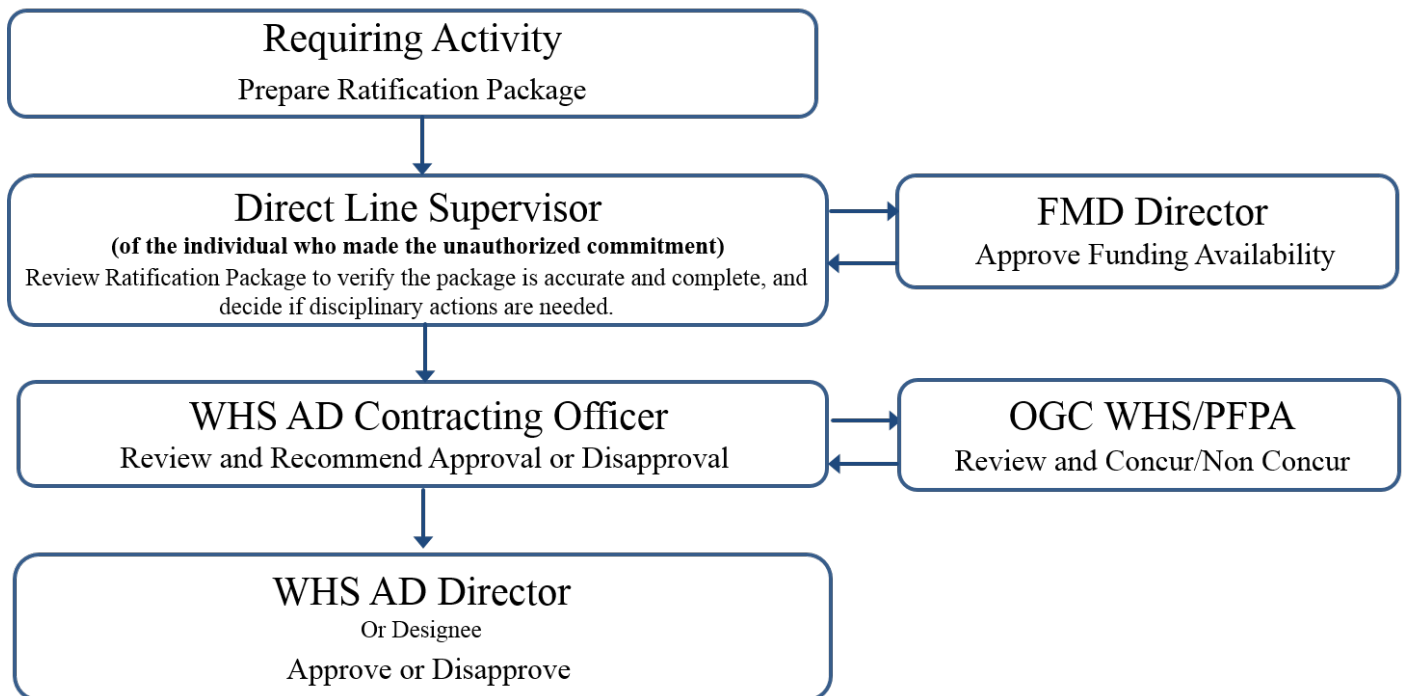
Requiring Activity
Prepare Ratification Package

Direct Line Supervisor
(of the individual who made the unauthorized commitment)
Review Ratification Package to verify the package is accurate and complete, and decide if disciplinary actions are needed.

FMD Director
Approve Funding Availability

WHS AD Contracting Officer
Review and Recommend Approval or Disapproval

OGC WHS/PFPA
Review and Concur/Non Concur

WHS AD Director
Or Designee
Approve or Disapprove